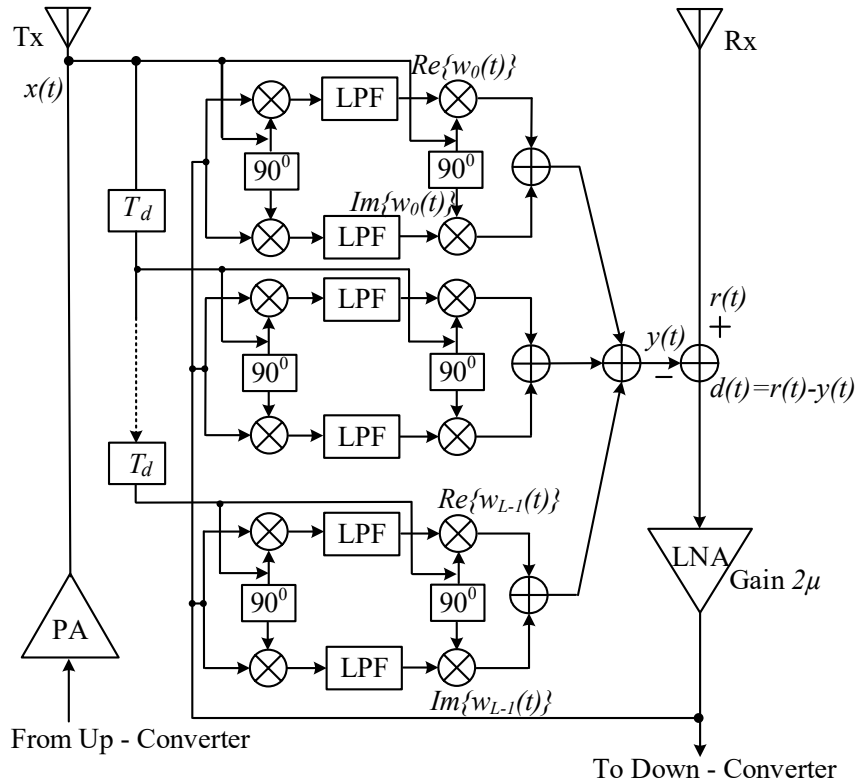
Tx
x(t)
Rx
$Re\{w_0(t)\}$
LPF
$90^0$
$90^0$
$T_d$
$Im\{w_0(t)\}$
LPF
LPF
r(t)
+
y(t)
$90^0$
$90^0$
−
$d(t)=r(t)-y(t)$
LPF
$T_d$
$Re\{w_{L-1}(t)\}$
LPF
LNA
Gain $2\mu$
$90^0$
$90^0$
PA
LPF
$Im\{w_{L-1}(t)\}$
From Up - Converter
To Down - Converter